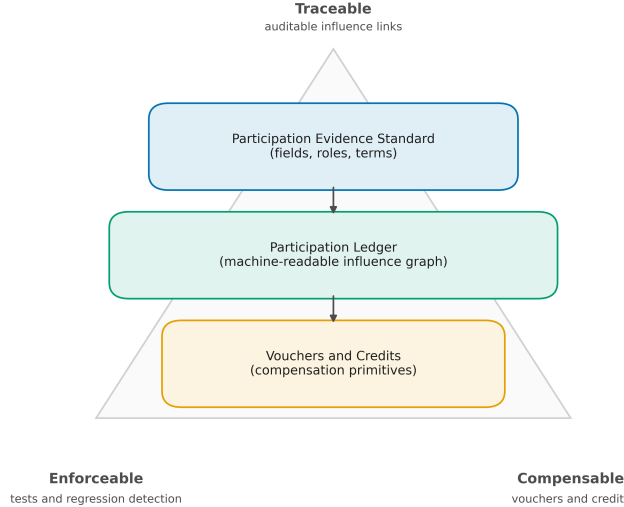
**Traceable**
auditable influence links

Participation Evidence Standard
(fields, roles, terms)

Participation Ledger
(machine-readable influence graph)

Vouchers and Credits
(compensation primitives)

**Enforceable**
tests and regression detection

**Compensable**
vouchers and credit